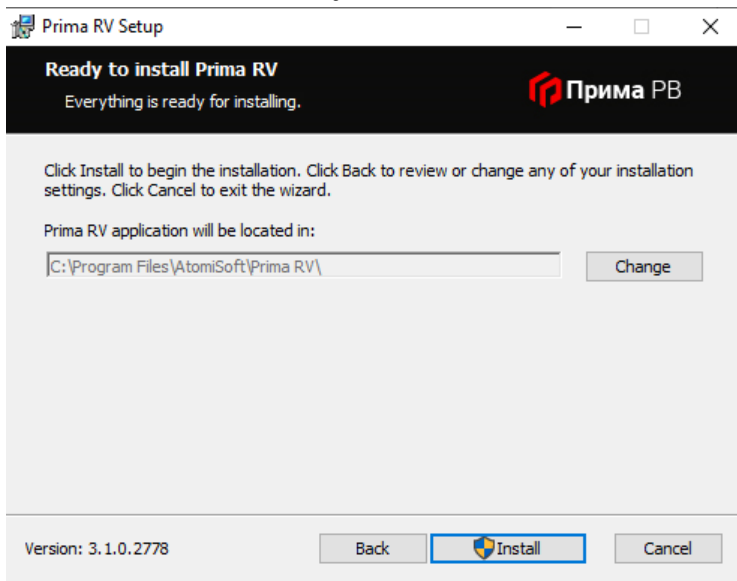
Prima RV Setup

Ready to install Prima RV

Everything is ready for installing.

Прима PB

Click Install to begin the installation. Click Back to review or change any of your installation settings. Click Cancel to exit the wizard.

Prima RV application will be located in:

C:\Program Files\AtomiSoft\Prima RV\

Change

Version: 3.1.0.2778

Back

Install

Cancel